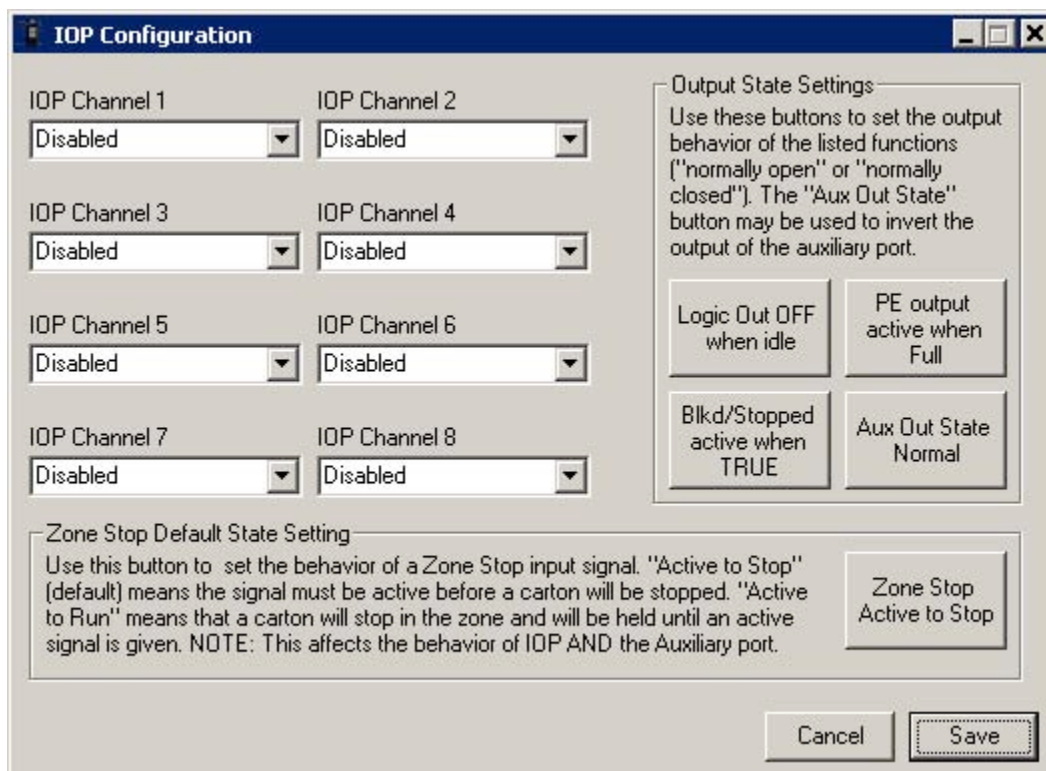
IOP Configuration

IOP Channel 1
Disabled

IOP Channel 2
Disabled

IOP Channel 3
Disabled

IOP Channel 4
Disabled

IOP Channel 5
Disabled

IOP Channel 6
Disabled

IOP Channel 7
Disabled

IOP Channel 8
Disabled

Output State Settings
Use these buttons to set the output behavior of the listed functions ("normally open" or "normally closed"). The "Aux Out State" button may be used to invert the output of the auxiliary port.

Logic Out OFF when idle

PE output active when Full

Blkd/Stopped active when TRUE

Aux Out State Normal

Zone Stop Default State Setting
Use this button to set the behavior of a Zone Stop input signal. "Active to Stop" (default) means the signal must be active before a carton will be stopped. "Active to Run" means that a carton will stop in the zone and will be held until an active signal is given. NOTE: This affects the behavior of IOP AND the Auxiliary port.

Zone Stop Active to Stop

Cancel

Save